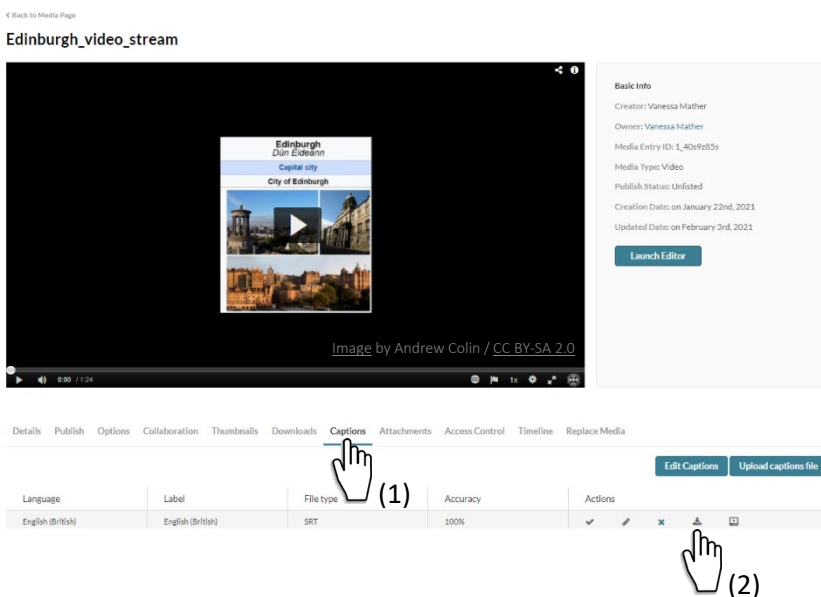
< Back to Media Page

Edinburgh_video_stream

Edinburgh
Dùn Èideann
Capital city
City of Edinburgh

Image by Andrew Colin / CC BY-SA 2.0

0:00 / 1:24

1x

Basic Info

Creator: Vanessa Mather

Owner: Vanessa Mather

Media Entry ID: 1_40s9z85s

Media Type: Video

Publish Status: Unlisted

Creation Date: on January 22nd, 2021

Updated Date: on February 3rd, 2021

Launch Editor

Details Publish Options Collaboration Thumbnails Downloads Captions Attachments Access Control Timeline Replace Media

Edit Captions Upload captions file

(1)

| Language | Label | File type | Accuracy | Actions |
|---|---|---|---|---|
| English (British) | English (British) | SRT | 100% | |

(2)